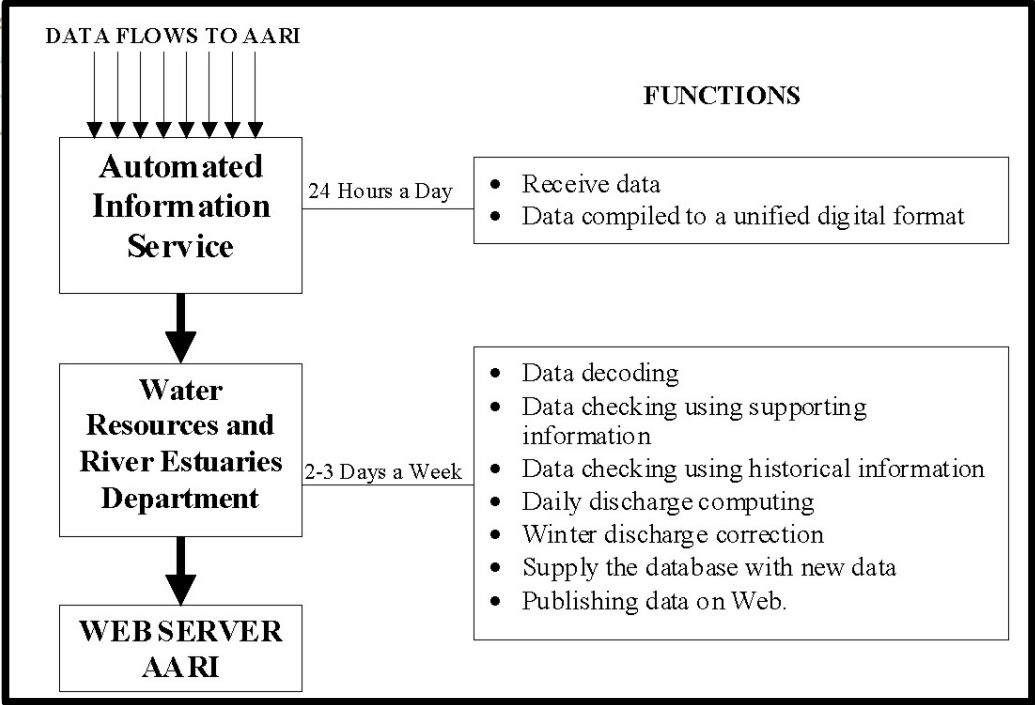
DATA FLOWS TO AARI

FUNCTIONS

Automated Information Service

24 Hours a Day

- Receive data
- Data compiled to a unified digital format

Water Resources and River Estuaries Department

2-3 Days a Week

- Data decoding
- Data checking using supporting information
- Data checking using historical information
- Daily discharge computing
- Winter discharge correction
- Supply the database with new data
- Publishing data on Web.

WEB SERVER AARI